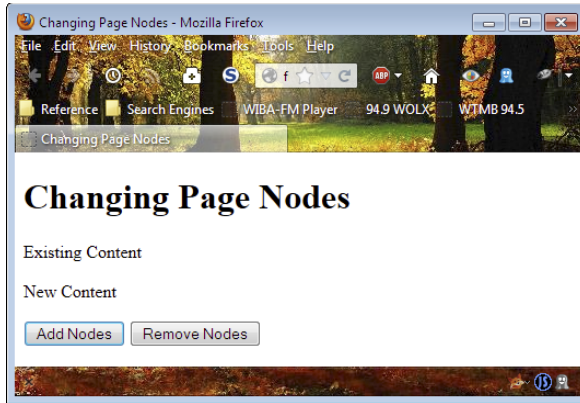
Changing Page Nodes - Mozilla Firefox

File Edit View History Bookmarks Tools Help

f

Reference Search Engines WIBA-FM Player 94.9 WOLX WTMB 94.5

Changing Page Nodes

Changing Page Nodes

Existing Content

New Content

Add Nodes Remove Nodes